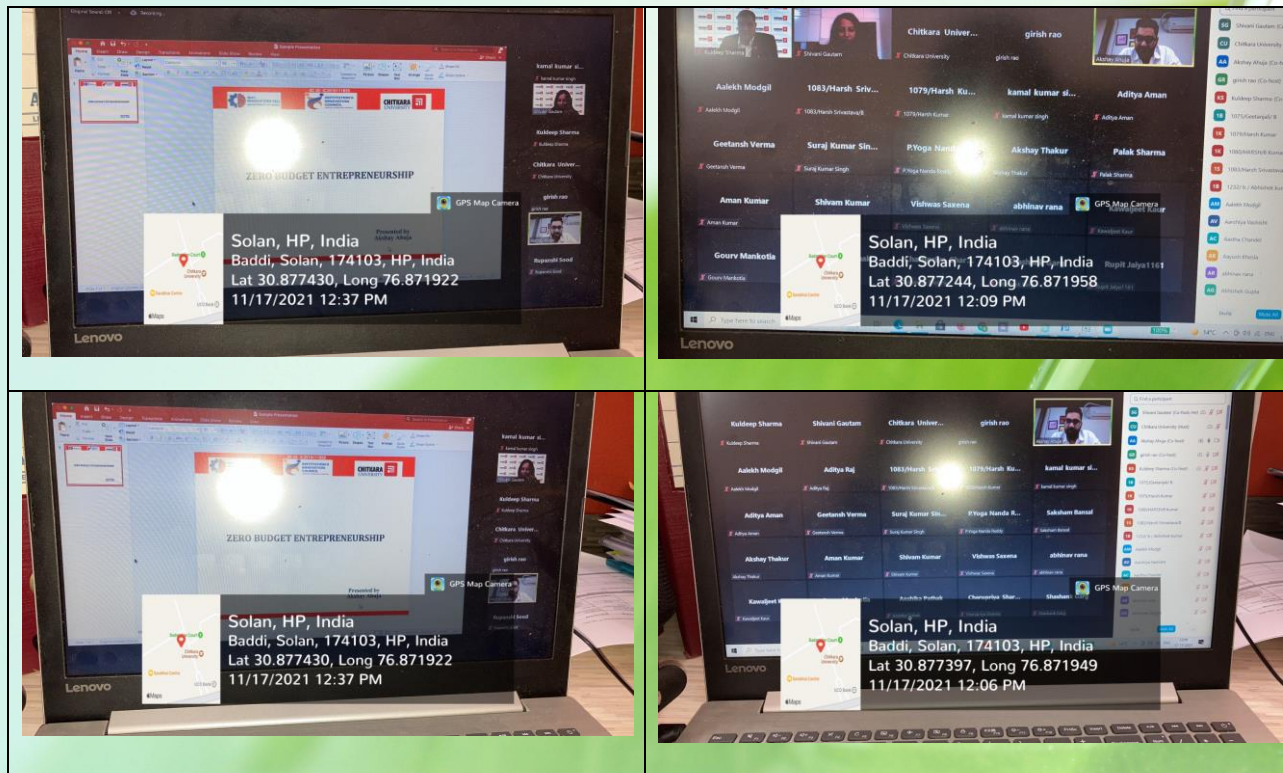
CHITKARA UNIVERSITY

ZERO BUDGET ENTREPRENEURSHIP

Presented by Akshay Ahuja

kamal kumar si...

Kuldeep Sharma

Chitkara Univer...

girish rao

Rupanshi Sood

GPS Map Camera

Solan, HP, India
Baddi, Solan, 174103, HP, India
Lat 30.877430, Long 76.871922
11/17/2021 12:37 PM

Lenovo

Kuldeep Sharma | Shivani Gautam | Chitkara Univer... | girish rao | Akshay Ahuja

Aalekh Modgil | 1083/Harsh Sriv... | 1079/Harsh Ku... | kamal kumar si... | Aditya Aman

Geetansh Verma | Suraj Kumar Sin... | P.Yoga Nanda | Akshay Thakur | Palak Sharma

Aman Kumar | Shivam Kumar | Vishwas Saxena | abhinav rana | Kawaljeet Kaur

Gourv Mankotia | Rupit Jaiya1161

GPS Map Camera

Solan, HP, India
Baddi, Solan, 174103, HP, India
Lat 30.877244, Long 76.871958
11/17/2021 12:09 PM

Lenovo

CHITKARA UNIVERSITY

ZERO BUDGET ENTREPRENEURSHIP

Presented by

kamal kumar si...

Kuldeep Sharma

Chitkara Univer...

girish rao

Rupanshi Sood

GPS Map Camera

Solan, HP, India
Baddi, Solan, 174103, HP, India
Lat 30.877430, Long 76.871922
11/17/2021 12:37 PM

Lenovo

Kuldeep Sharma | Shivani Gautam | Chitkara Univer... | girish rao

Aalekh Modgil | Aditya Raj | 1083/Harsh Sri... | 1079/Harsh Ku... | kamal kumar si...

Aditya Aman | Geetansh Verma | Suraj Kumar Sin... | P.Yoga Nanda K... | Saksham Bansal

Akshay Thakur | Aman Kumar | Shivam Kumar | Vishwas Saxena | abhinav rana

Kawaljeet K... | Aastha Pathak | Chaynpriya Shar... | Shasham

GPS Map Camera

Solan, HP, India
Baddi, Solan, 174103, HP, India
Lat 30.877397, Long 76.871949
11/17/2021 12:06 PM

Lenovo